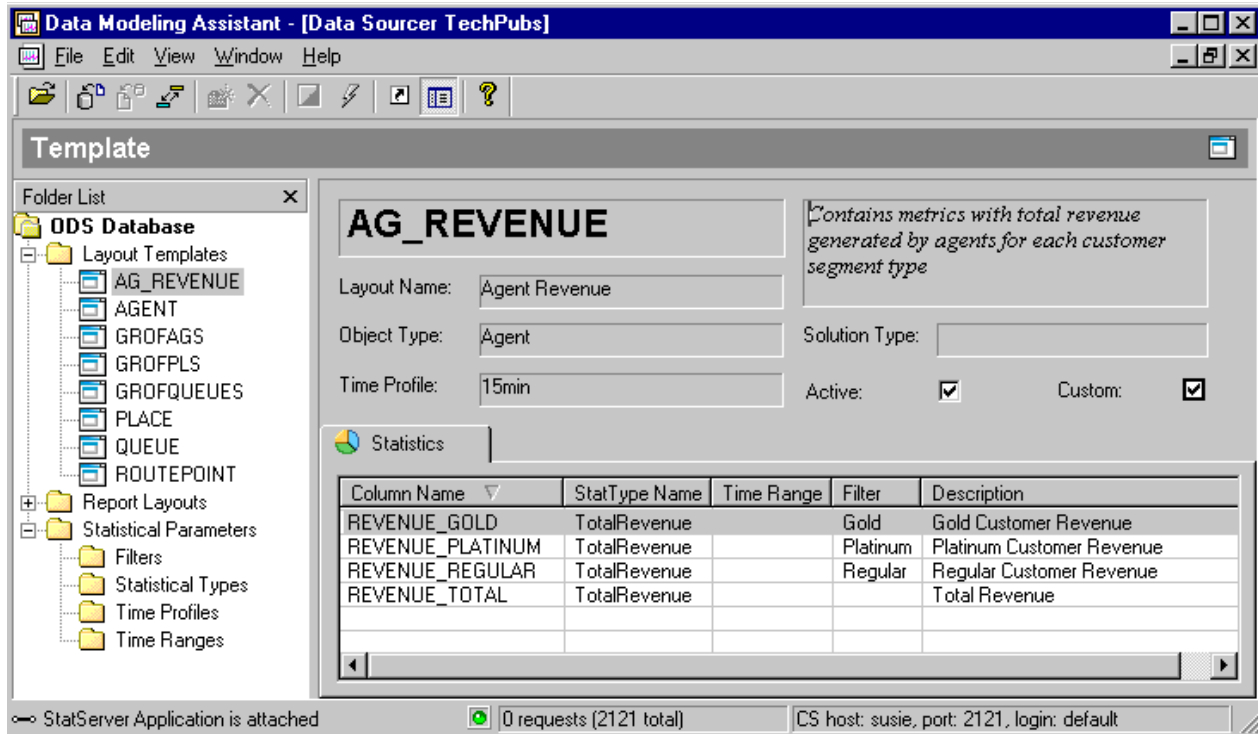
Data Modeling Assistant - [Data Sourcer TechPubs]

File Edit View Window Help

Template

Folder List

ODS Database
Layout Templates
AG_REVENUE
AGENT
GROFAGS
GROFPLS
GROFQUEUES
PLACE
QUEUE
ROUTEPOINT
Report Layouts
Statistical Parameters
Filters
Statistical Types
Time Profiles
Time Ranges

AG_REVENUE

Contains metrics with total revenue generated by agents for each customer segment type

Layout Name: Agent Revenue

Object Type: Agent

Time Profile: 15min

Solution Type:

Active: ☑

Custom: ☑

Statistics

| Column Name | StatType Name | Time Range | Filter | Description |
|---|---|---|---|---|
| REVENUE_GOLD | TotalRevenue | | Gold | Gold Customer Revenue |
| REVENUE_PLATINUM | TotalRevenue | | Platinum | Platinum Customer Revenue |
| REVENUE_REGULAR | TotalRevenue | | Regular | Regular Customer Revenue |
| REVENUE_TOTAL | TotalRevenue | | | Total Revenue |

StatServer Application is attached

0 requests (2121 total)

CS host: susie, port: 2121, login: default